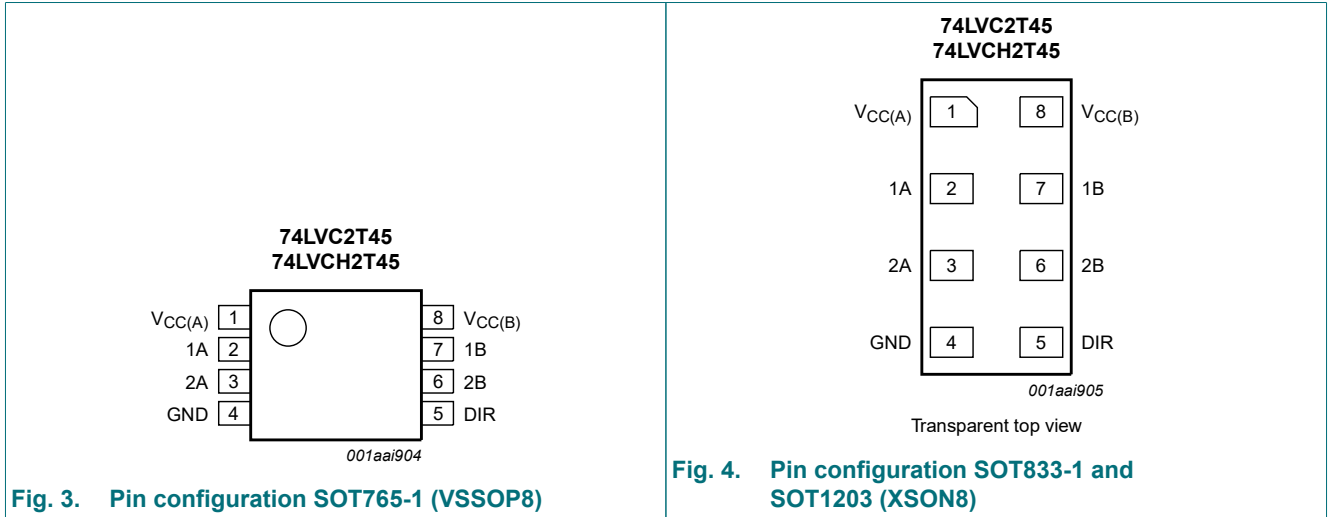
74LVC2T45
74LVCH2T45

$V_{CC(A)}$ 1
1A 2
2A 3
GND 4

8 $V_{CC(B)}$
7 1B
6 2B
5 DIR

001aai904

Fig. 3. Pin configuration SOT765-1 (VSSOP8)

74LVC2T45
74LVCH2T45

$V_{CC(A)}$ 1
8 $V_{CC(B)}$
1A 2
7 1B
2A 3
6 2B
GND 4
5 DIR

001aai905

Transparent top view

Fig. 4. Pin configuration SOT833-1 and SOT1203 (XSON8)